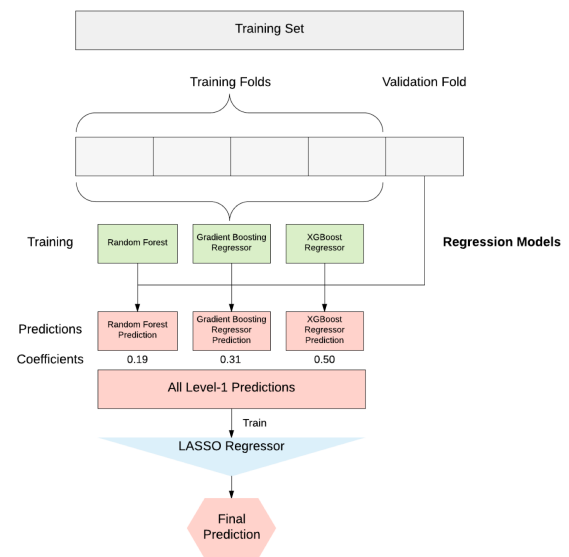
Training Set

Training Folds

Validation Fold

Training

Random Forest

Gradient Boosting Regressor

XGBoost Regressor

Regression Models

Predictions

Random Forest Prediction

Gradient Boosting Regressor Prediction

XGBoost Regressor Prediction

Coefficients

0.19

0.31

0.50

All Level-1 Predictions

Train

LASSO Regressor

Final Prediction